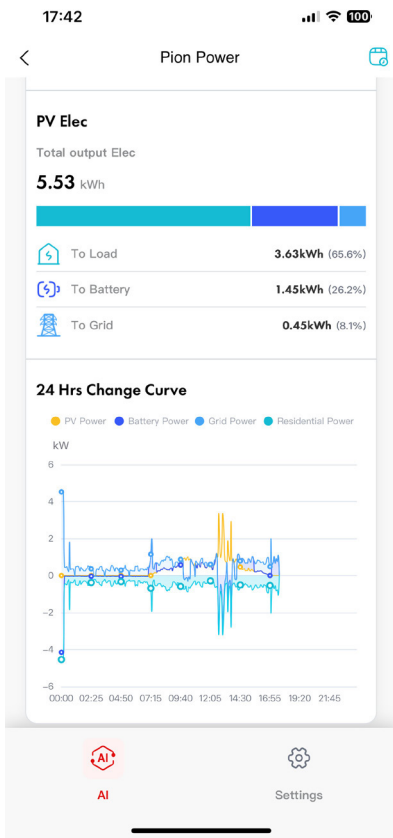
17:42

100

Pion Power

PV Elec

Total output Elec

5.53 kWh

To Load 3.63kWh (65.6%)

To Battery 1.45kWh (26.2%)

To Grid 0.45kWh (8.1%)

24 Hrs Change Curve

PV Power Battery Power Grid Power Residential Power

kW

6
4
2
0
−2
−4
−6

00:00 02:25 04:50 07:15 09:40 12:05 14:30 16:55 19:20 21:45

AI

AI

Settings